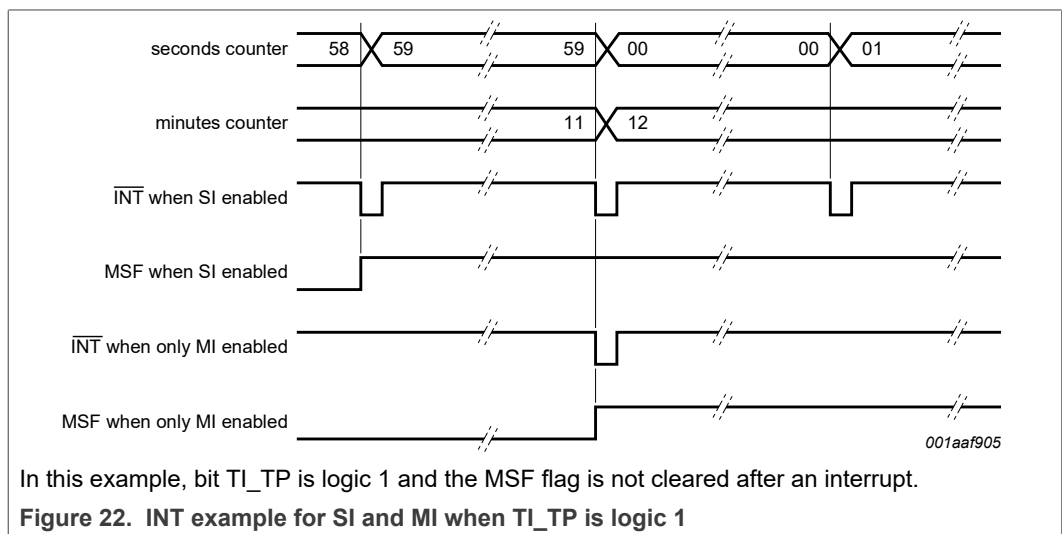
seconds counter 58 59 59 00 00 01

minutes counter 11 12

$\overline{\text{INT}}$ when SI enabled

MSF when SI enabled

$\overline{\text{INT}}$ when only MI enabled

MSF when only MI enabled

001aaf905

In this example, bit TI_TP is logic 1 and the MSF flag is not cleared after an interrupt.

**Figure 22. INT example for SI and MI when TI_TP is logic 1**